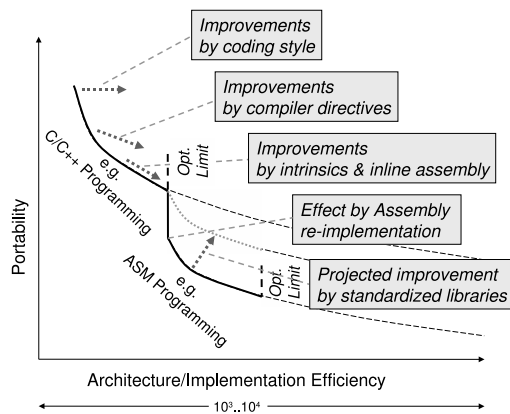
Improvements by coding style

Improvements by compiler directives

Improvements by intrinsics & inline assembly

Effect by Assembly re-implementation

Projected improvement by standardized libraries

e.g. C/C++ Programming

Opt. Limit

e.g. ASM Programming

Opt. Limit

Portability

Architecture/Implementation Efficiency

$10^3..10^4$